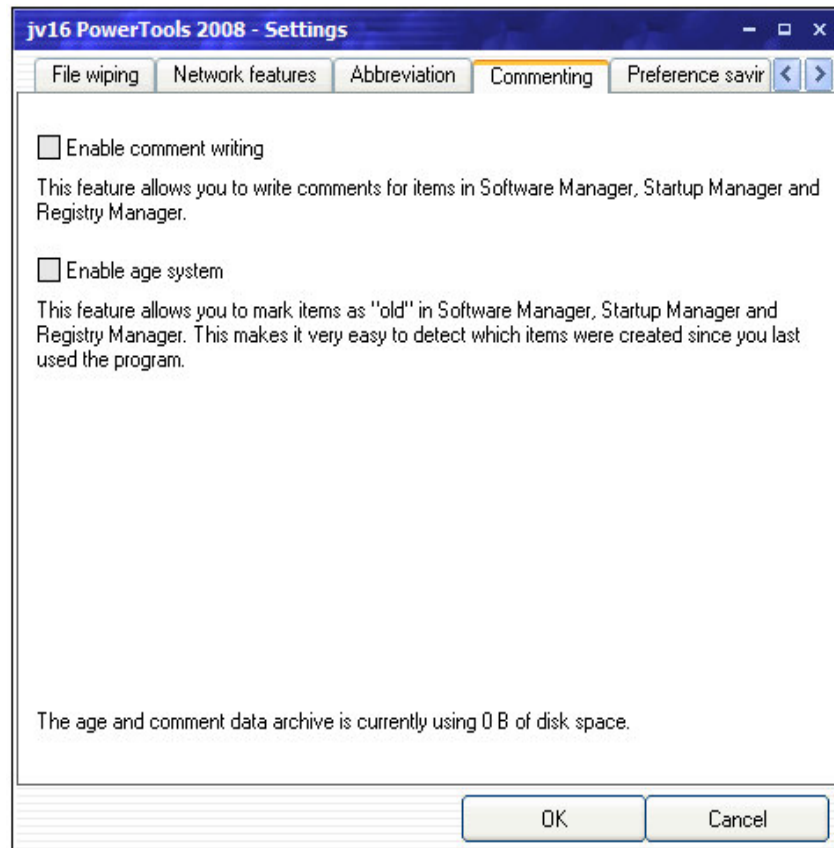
jv16 PowerTools 2008 - Settings

File wiping | Network features | Abbreviation | Commenting | Preference savir

Enable comment writing

This feature allows you to write comments for items in Software Manager, Startup Manager and Registry Manager.

Enable age system

This feature allows you to mark items as "old" in Software Manager, Startup Manager and Registry Manager. This makes it very easy to detect which items were created since you last used the program.

The age and comment data archive is currently using 0 B of disk space.

OK

Cancel